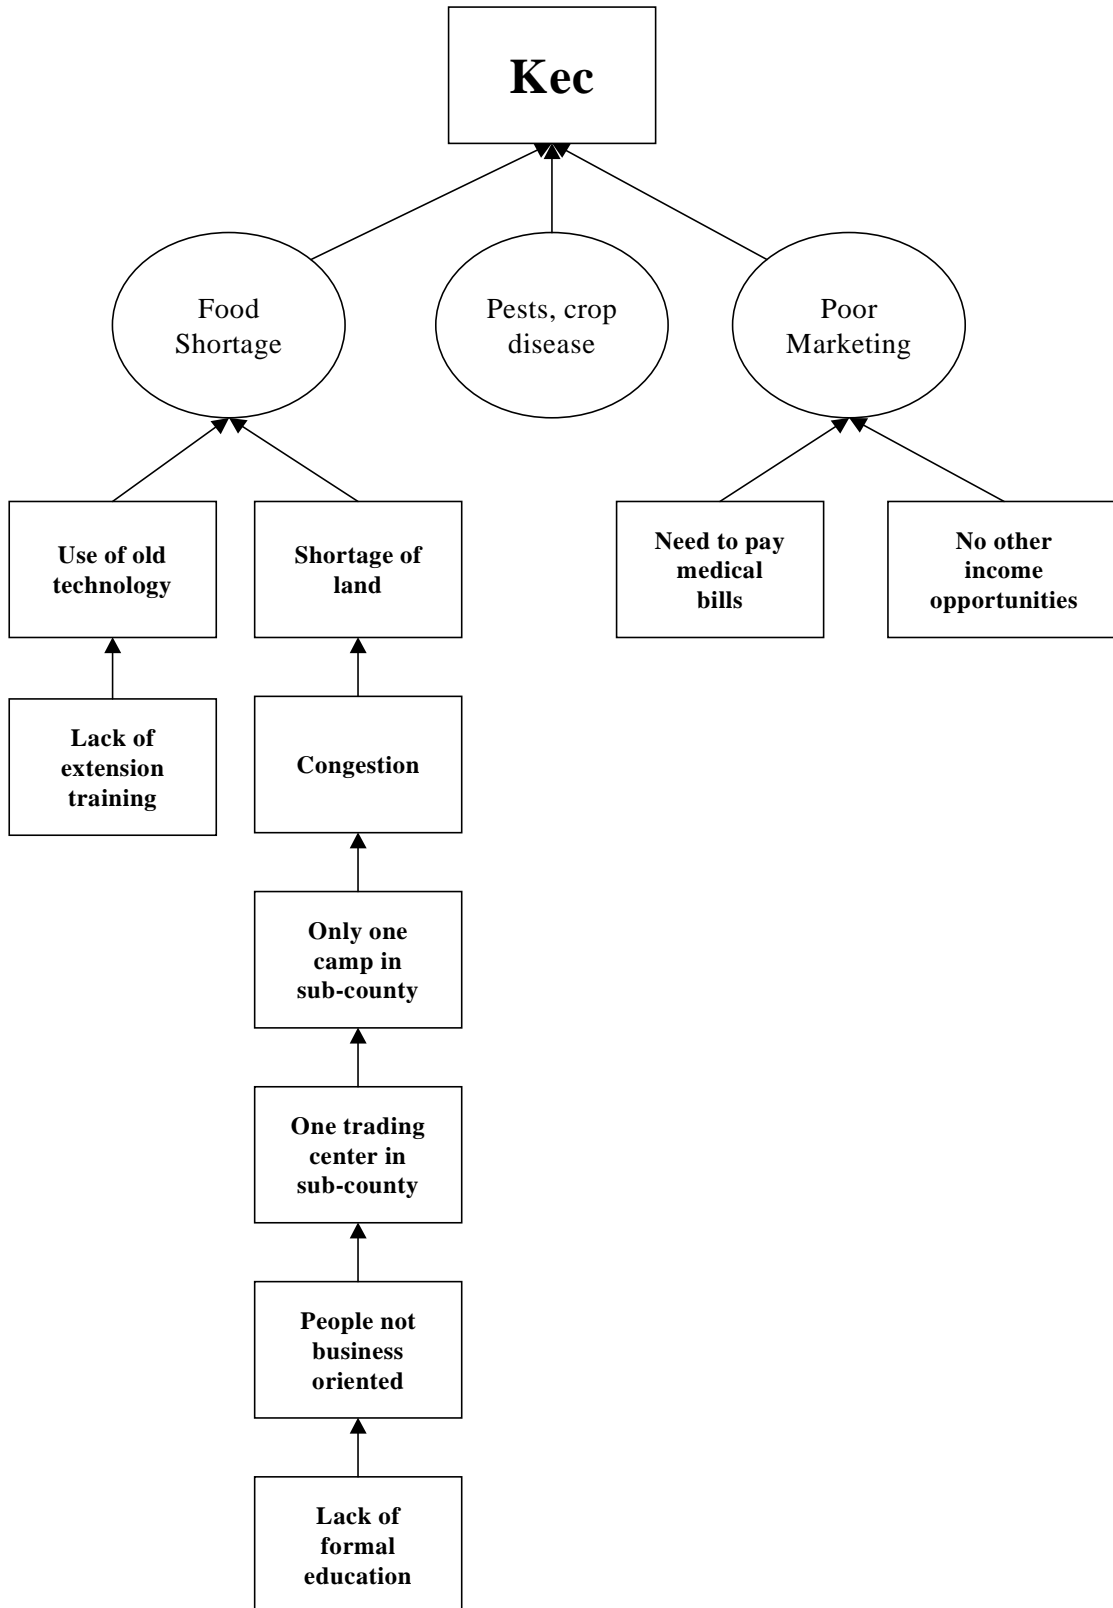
Kec

Food Shortage

Pests, crop disease

Poor Marketing

Use of old technology

Shortage of land

Need to pay medical bills

No other income opportunities

Lack of extension training

Congestion

Only one camp in sub-county

One trading center in sub-county

People not business oriented

Lack of formal education